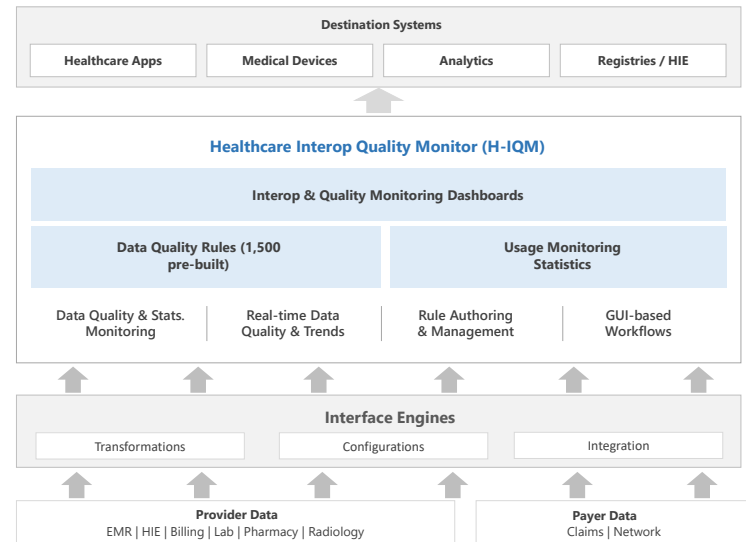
Destination Systems

Healthcare Apps

Medical Devices

Analytics

Registries / HIE

Healthcare Interop Quality Monitor (H-IQM)

Interop & Quality Monitoring Dashboards

Data Quality Rules (1,500 pre-built)

Usage Monitoring Statistics

Data Quality & Stats. Monitoring

Real-time Data Quality & Trends

Rule Authoring & Management

GUI-based Workflows

Interface Engines

Transformations

Configurations

Integration

Provider Data
EMR | HIE | Billing | Lab | Pharmacy | Radiology

Payer Data
Claims | Network